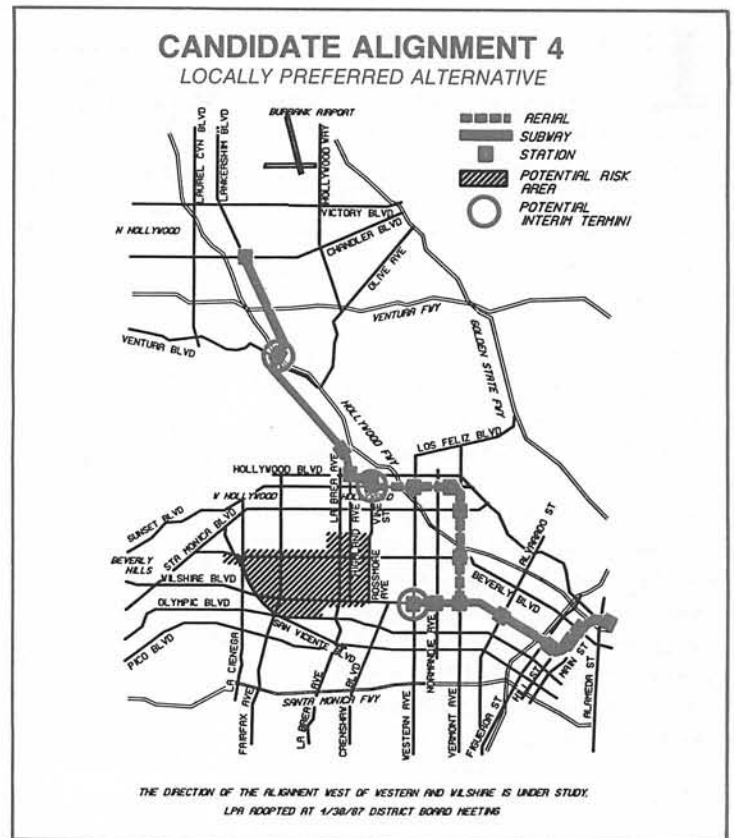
CANDIDATE ALIGNMENT 4
LOCALLY PREFERRED ALTERNATIVE

AERIAL
SUBWAY
STATION
POTENTIAL RISK AREA
POTENTIAL INTERIM TERMINI

BURBANK AIRPORT
LAUREL CYN BLVD
LANKERSHIM BLVD
HOLLYWOOD WAY
VICTORY BLVD
N HOLLYWOOD
CHANDLER BLVD
OLIVE AVE
VENTURA FWY
GOLDEN STATE FWY
VENTURA BLVD
HOLLYWOOD FWY
LOS FELIZ BLVD
HOLLYWOOD BLVD
W HOLLYWOOD
LA BREA AVE
HOLLYWOOD
VINE ST
SUNSET BLVD
BEVERLY HILLS
STA MONICA BLVD
HIGHLAND AVE
ROSSMORE AVE
ALVARADO ST
WILSHIRE BLVD
BEVERLY BLVD
OLYMPIC BLVD
SAN VICENTE BLVD
PICO BLVD
LA CIENEGA
NORMANDIE AVE
HILL ST
MAIN ST
FAIRFAX AVE
LA BREA AVE
CRENSHAW BLVD
SANTA MONICA FWY
WESTERN AVE
VERMONT AVE
FIGUEROA ST
ALAMEDA ST

THE DIRECTION OF THE ALIGNMENT WEST OF WESTERN AND WILSHIRE IS UNDER STUDY.
LPA ADOPTED AT 4/30/87 DISTRICT BOARD MEETING